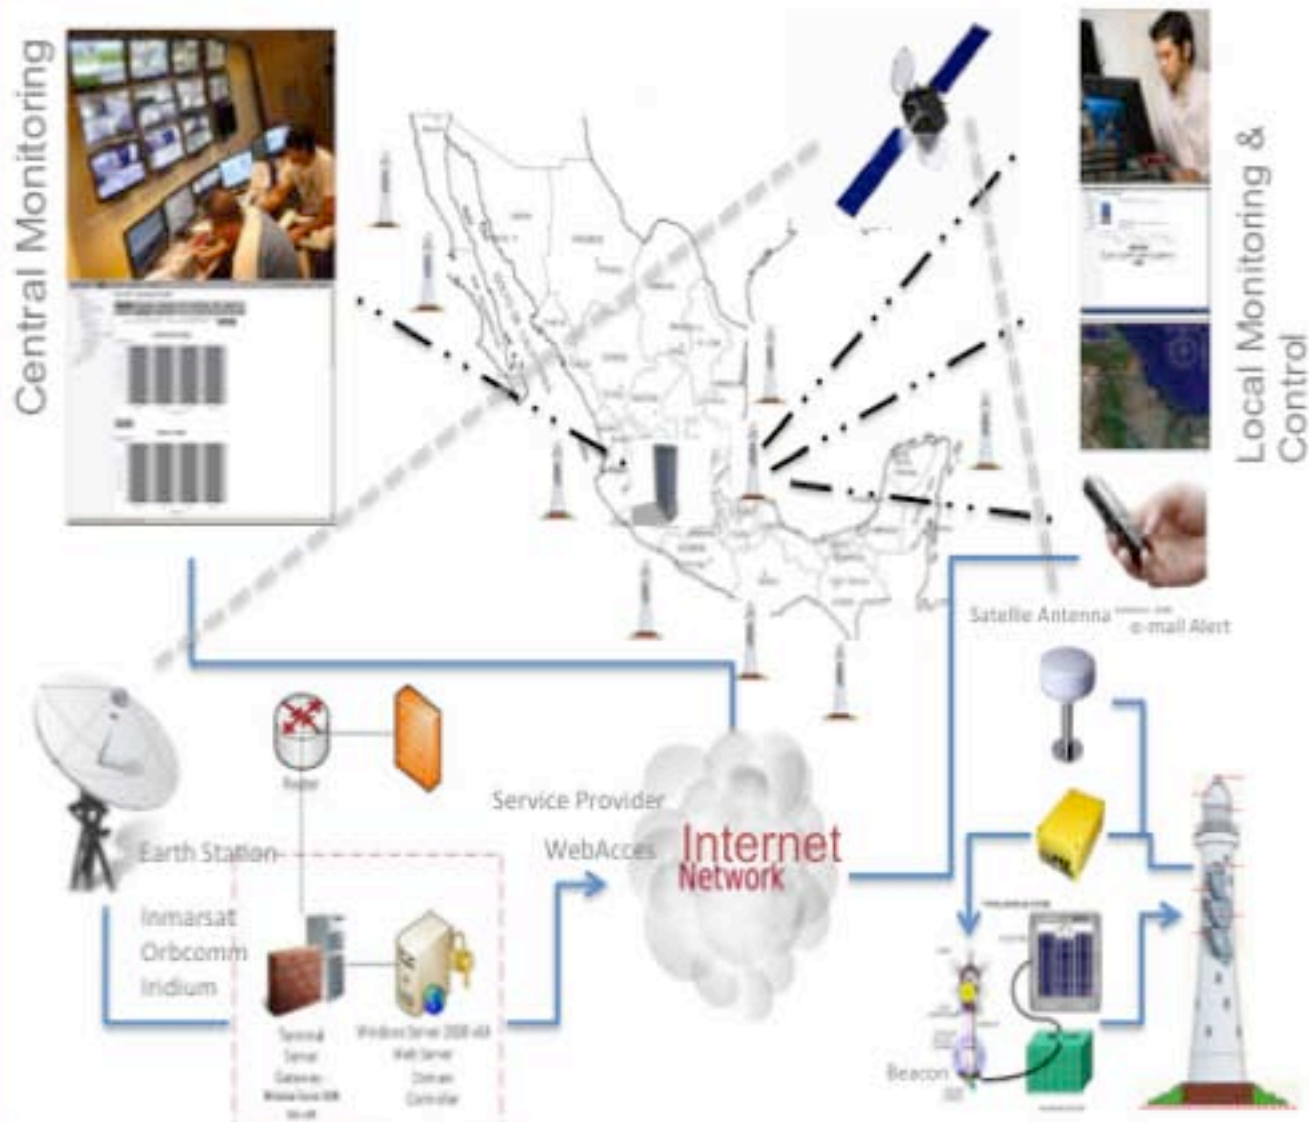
Central Monitoring

Local Monitoring & Control

Satelle Antenna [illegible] e-mail Alert

Router

Service Provider

WebAcces

Internet Network

Earth Station

Inmarsat
Orbcomm
Iridium

Terminal Server Gateway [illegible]

Windows Server 2008 x64 Web Server Domain Controller

Beacon